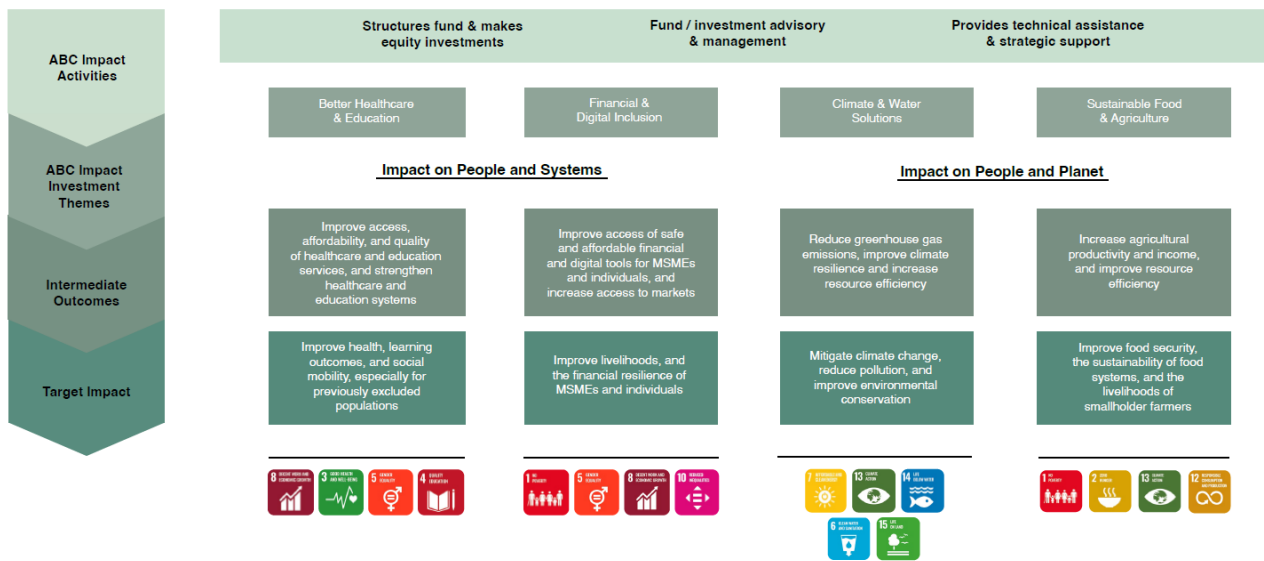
ABC Impact Activities

ABC Impact Investment Themes

Intermediate Outcomes

Target Impact

Structures fund & makes equity investments

Fund / investment advisory & management

Provides technical assistance & strategic support

Better Healthcare & Education

Financial & Digital Inclusion

Climate & Water Solutions

Sustainable Food & Agriculture

Impact on People and Systems

Impact on People and Planet

Improve access, affordability, and quality of healthcare and education services, and strengthen healthcare and education systems

Improve access of safe and affordable financial and digital tools for MSMEs and individuals, and increase access to markets

Reduce greenhouse gas emissions, improve climate resilience and increase resource efficiency

Increase agricultural productivity and income, and improve resource efficiency

Improve health, learning outcomes, and social mobility, especially for previously excluded populations

Improve livelihoods, and the financial resilience of MSMEs and individuals

Mitigate climate change, reduce pollution, and improve environmental conservation

Improve food security, the sustainability of food systems, and the livelihoods of smallholder farmers

8 DECENT WORK AND ECONOMIC GROWTH
3 GOOD HEALTH AND WELL-BEING
5 GENDER EQUALITY
4 QUALITY EDUCATION

1 NO POVERTY
5 GENDER EQUALITY
8 DECENT WORK AND ECONOMIC GROWTH
10 REDUCED INEQUALITIES

7 AFFORDABLE AND CLEAN ENERGY
13 CLIMATE ACTION
14 LIFE BELOW WATER
6 CLEAN WATER AND SANITATION
15 LIFE ON LAND

1 NO POVERTY
2 ZERO HUNGER
13 CLIMATE ACTION
12 RESPONSIBLE CONSUMPTION AND PRODUCTION